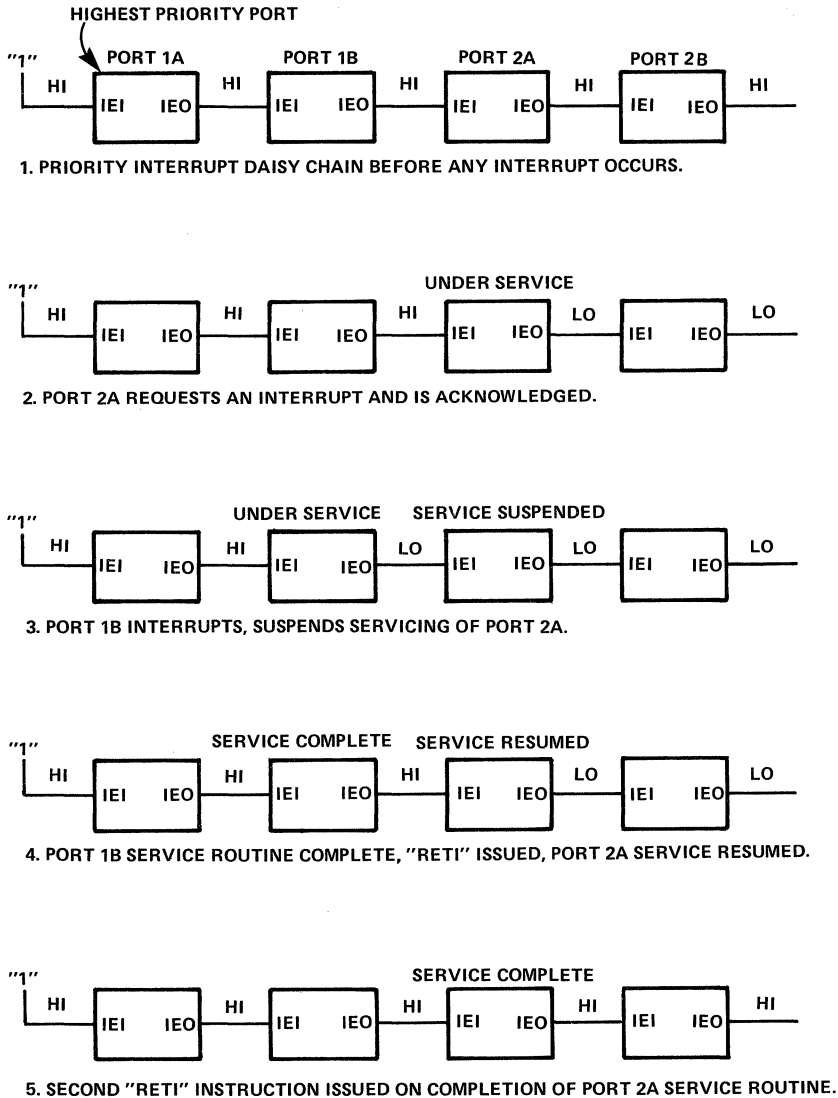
HIGHEST PRIORITY PORT

"1" HI PORT 1A IEI IEO HI PORT 1B IEI IEO HI PORT 2A IEI IEO HI PORT 2B IEI IEO HI

1. PRIORITY INTERRUPT DAISY CHAIN BEFORE ANY INTERRUPT OCCURS.

"1" HI IEI IEO HI IEI IEO HI UNDER SERVICE IEI IEO LO IEI IEO LO

2. PORT 2A REQUESTS AN INTERRUPT AND IS ACKNOWLEDGED.

"1" HI IEI IEO HI UNDER SERVICE IEI IEO LO SERVICE SUSPENDED IEI IEO LO IEI IEO LO

3. PORT 1B INTERRUPTS, SUSPENDS SERVICING OF PORT 2A.

"1" HI IEI IEO HI SERVICE COMPLETE IEI IEO HI SERVICE RESUMED IEI IEO LO IEI IEO LO

4. PORT 1B SERVICE ROUTINE COMPLETE, "RETI" ISSUED, PORT 2A SERVICE RESUMED.

"1" HI IEI IEO HI IEI IEO HI SERVICE COMPLETE IEI IEO HI IEI IEO HI

5. SECOND "RETI" INSTRUCTION ISSUED ON COMPLETION OF PORT 2A SERVICE ROUTINE.